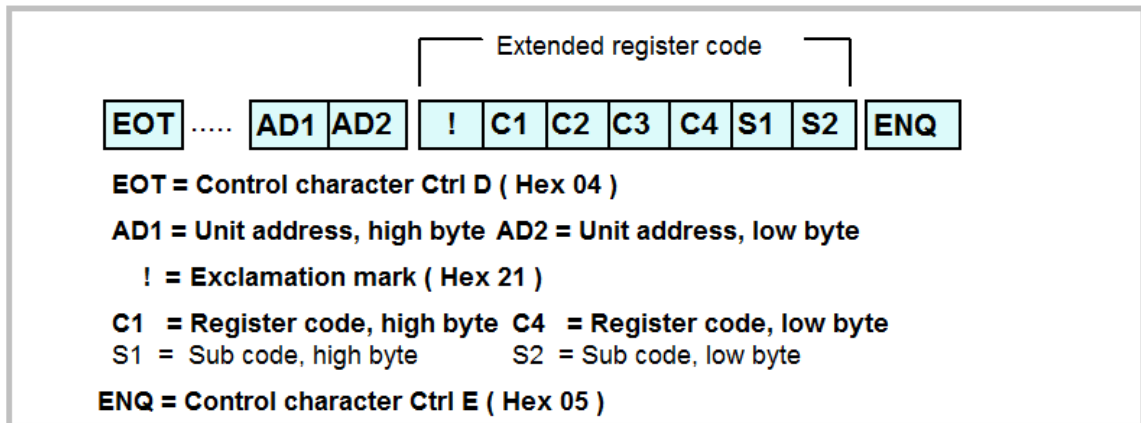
Extended register code

| EOT | ..... | AD1 | AD2 | ! | C1 | C2 | C3 | C4 | S1 | S2 | ENQ |
|---|---|---|---|---|---|---|---|---|---|---|---|

EOT = Control character Ctrl D ( Hex 04 )

AD1 = Unit address, high byte AD2 = Unit address, low byte

! = Exclamation mark ( Hex 21 )

C1 = Register code, high byte C4 = Register code, low byte
S1 = Sub code, high byte S2 = Sub code, low byte

ENQ = Control character Ctrl E ( Hex 05 )